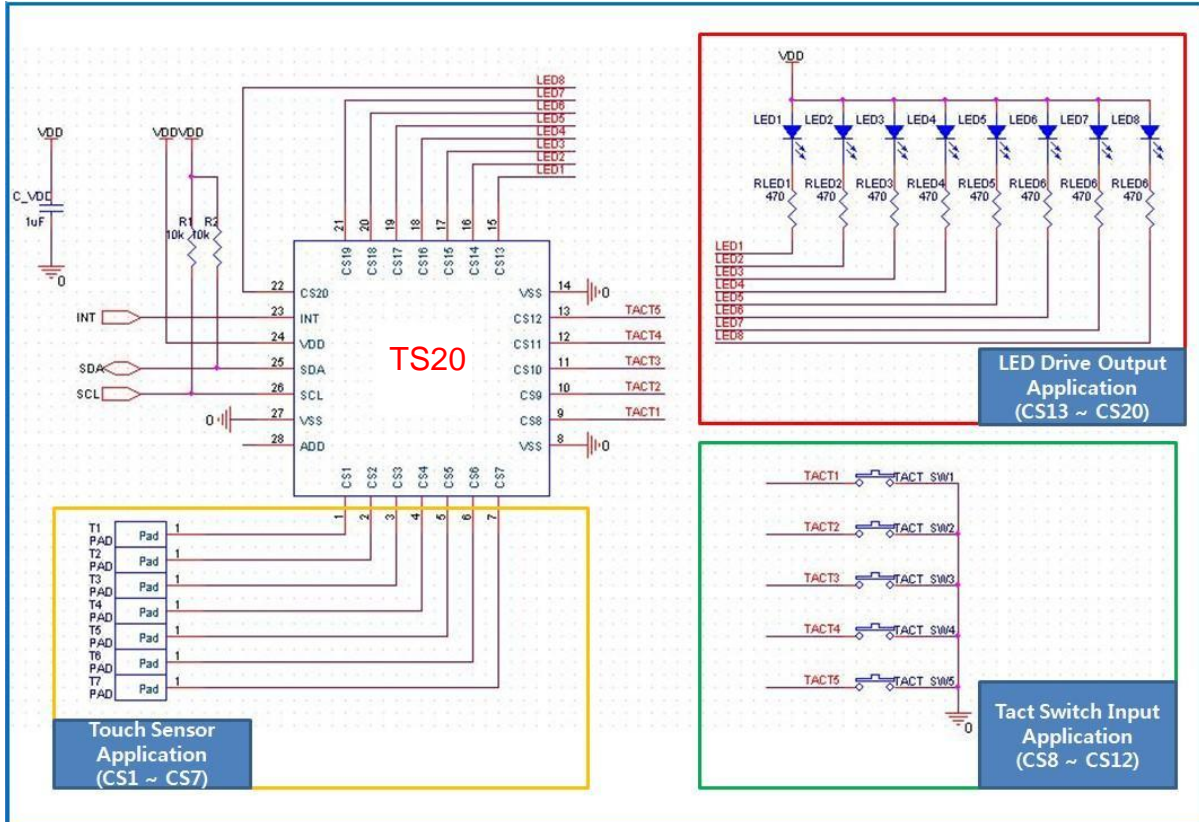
VDD
C_VDD
1uF
0
VDD VDD
R1 10k
R2 10k
INT
SDA
SCL
0

LED8
LED7
LED6
LED5
LED4
LED3
LED2
LED1

21 20 19 18 17 16 15
CS19 CS18 CS17 CS16 CS15 CS14 CS13

22 CS20
23 INT
24 VDD
25 SDA
26 SCL
27 VSS
28 ADD

TS20

14 VSS 0
13 CS12 TACT5
12 CS11 TACT4
11 CS10 TACT3
10 CS9 TACT2
9 CS8 TACT1
8 VSS 0

CS1 CS2 CS3 CS4 CS5 CS6 CS7
1 2 3 4 5 6 7

T1 PAD Pad 1
T2 PAD Pad 1
T3 PAD Pad 1
T4 PAD Pad 1
T5 PAD Pad 1
T6 PAD Pad 1
T7 PAD Pad 1

Touch Sensor Application (CS1 ~ CS7)

VDD
LED1 LED2 LED3 LED4 LED5 LED6 LED7 LED8
RLED1 470 RLED2 470 RLED3 470 RLED4 470 RLED5 470 RLED6 470 RLED6 470 RLED6 470
LED1
LED2
LED3
LED4
LED5
LED6
LED7
LED8

LED Drive Output Application (CS13 ~ CS20)

TACT1 TACT SW1
TACT2 TACT SW2
TACT3 TACT SW3
TACT4 TACT SW4
TACT5 TACT SW5
0

Tact Switch Input Application (CS8 ~ CS12)